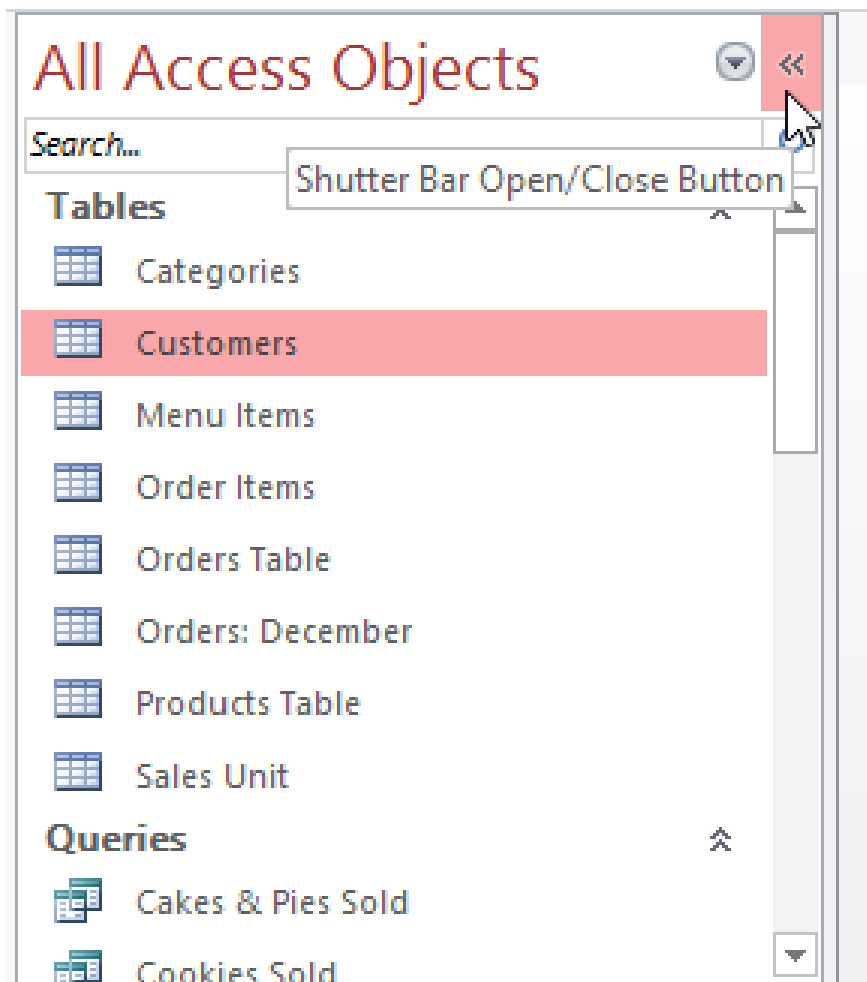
All Access Objects

«

Search...

Shutter Bar Open/Close Button

Tables

Categories

Customers

Menu Items

Order Items

Orders Table

Orders: December

Products Table

Sales Unit

Queries

Cakes & Pies Sold

Cookies Sold